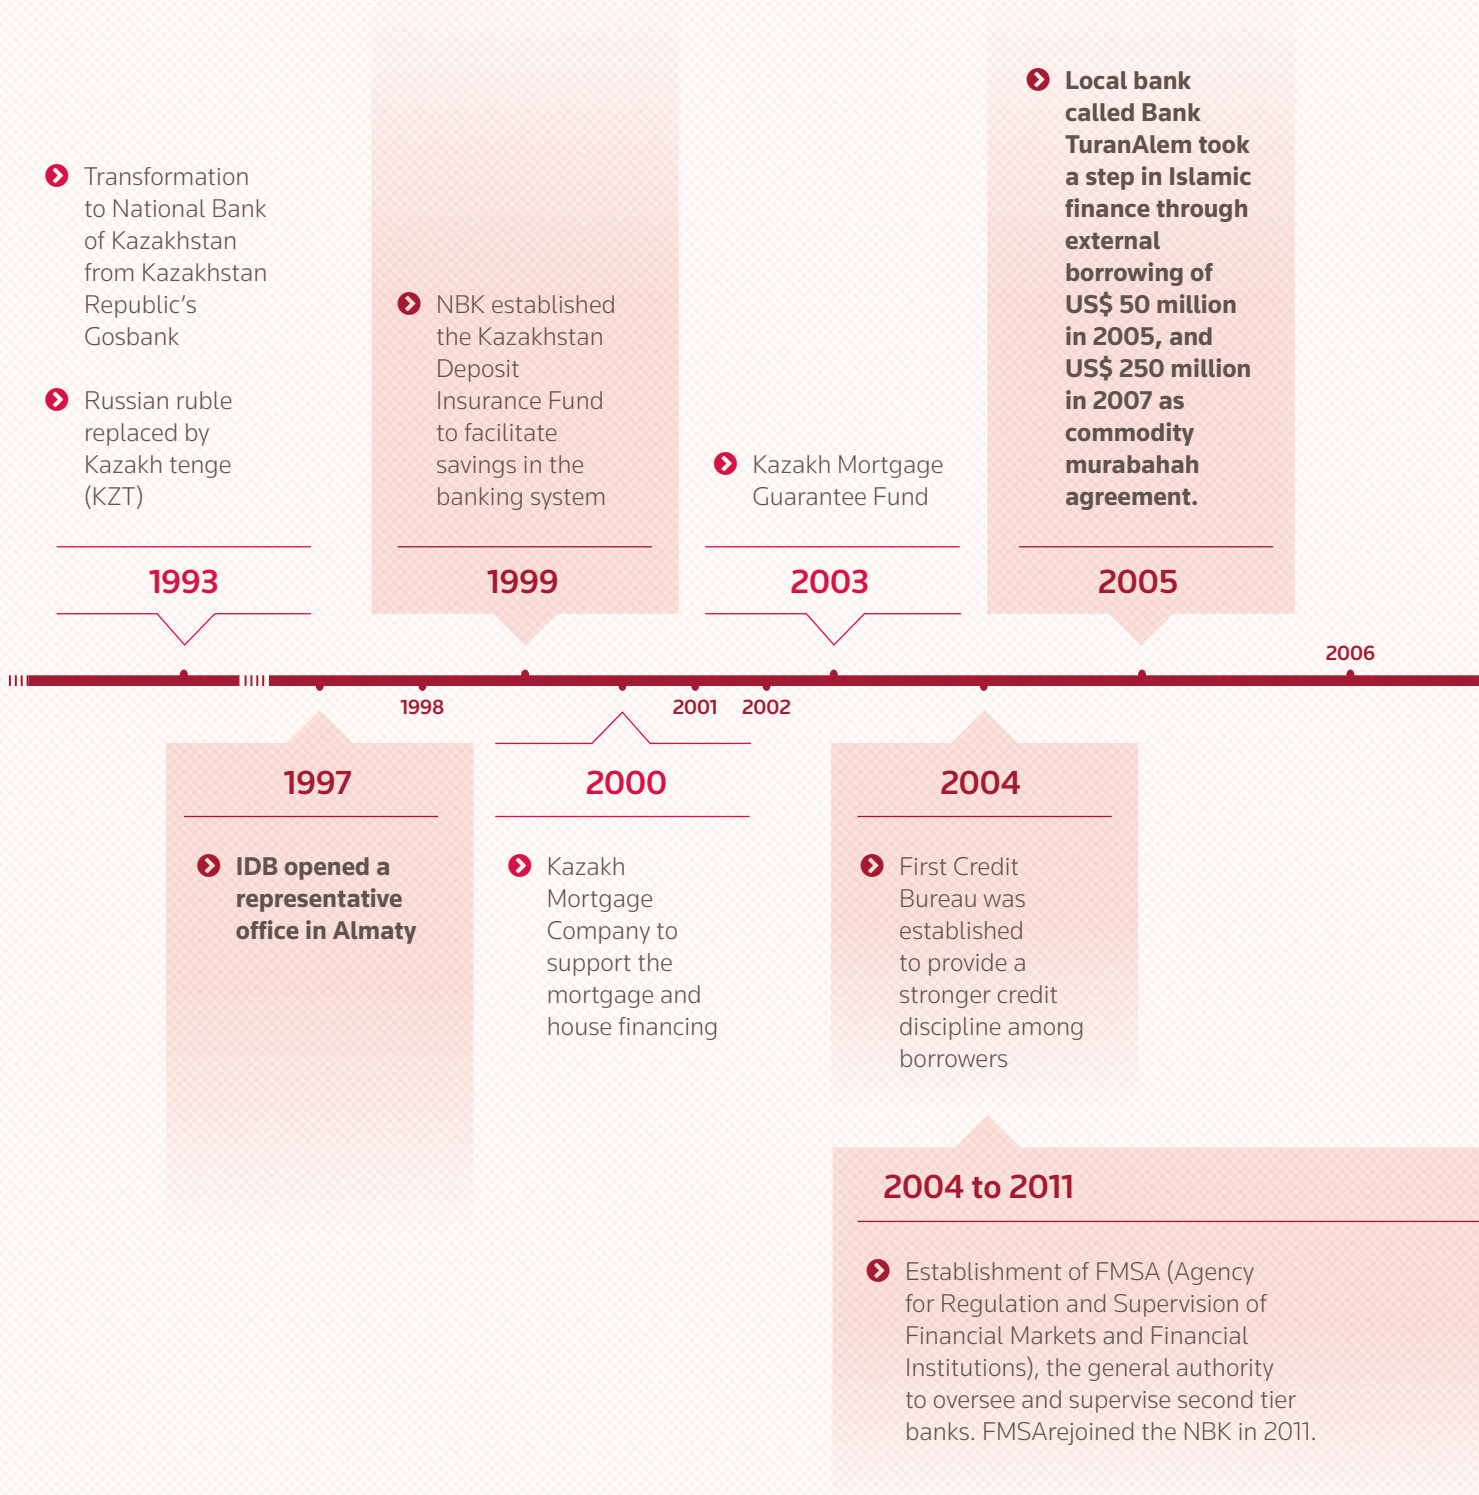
Transformation to National Bank of Kazakhstan from Kazakhstan Republic's Gosbank

Russian ruble replaced by Kazakh tenge (KZT)

1993

NBK established the Kazakhstan Deposit Insurance Fund to facilitate savings in the banking system

1999

Kazakh Mortgage Guarantee Fund

2003

Local bank called Bank TuranAlem took a step in Islamic finance through external borrowing of US$ 50 million in 2005, and US$ 250 million in 2007 as commodity murabahah agreement.

2005

2006

1998

2001

2002

1997

IDB opened a representative office in Almaty

2000

Kazakh Mortgage Company to support the mortgage and house financing

2004

First Credit Bureau was established to provide a stronger credit discipline among borrowers

2004 to 2011

Establishment of FMSA (Agency for Regulation and Supervision of Financial Markets and Financial Institutions), the general authority to oversee and supervise second tier banks. FMSArejoined the NBK in 2011.